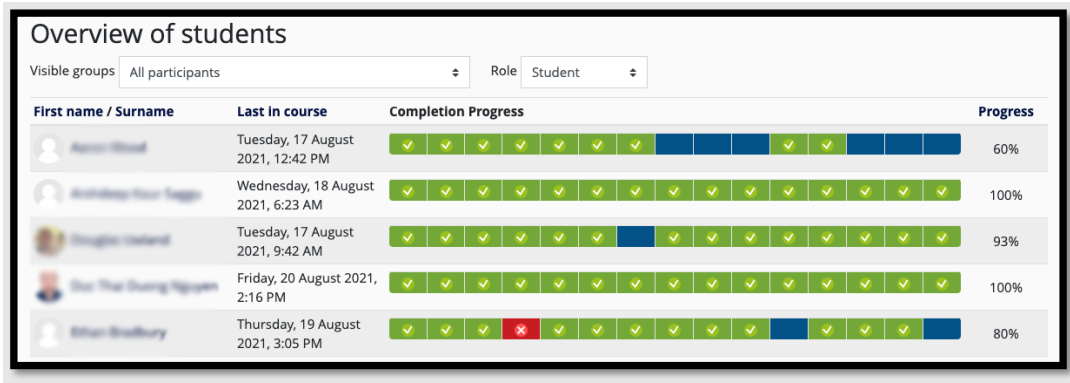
Overview of students

Visible groups All participants

Role Student

| First name / Surname | Last in course | Completion Progress | Progress |
|---|---|---|---|
| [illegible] | Tuesday, 17 August 2021, 12:42 PM | | 60% |
| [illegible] | Wednesday, 18 August 2021, 6:23 AM | | 100% |
| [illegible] | Tuesday, 17 August 2021, 9:42 AM | | 93% |
| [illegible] | Friday, 20 August 2021, 2:16 PM | | 100% |
| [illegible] | Thursday, 19 August 2021, 3:05 PM | | 80% |